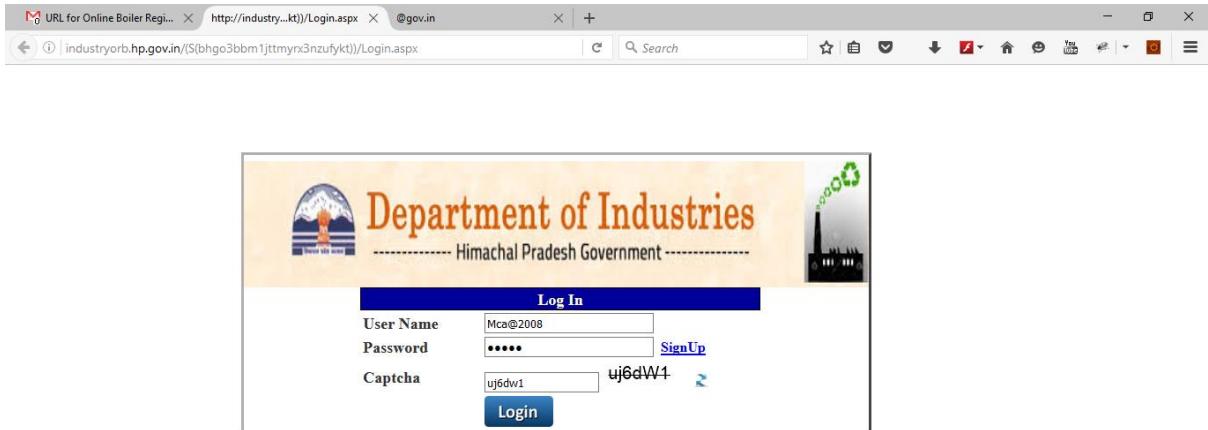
URL for Online Boiler Regi... ×
http://industry...kt))/Login.aspx ×
@gov.in ×
+

industryorb.hp.gov.in/(S(bhgo3bbm1jttmyrx3nzufykt))/Login.aspx
Search

Department of Industries
-------------- Himachal Pradesh Government --------------

Log In
User Name Mca@2008
Password ••••• SignUp
Captcha uj6dw1 uj6dW1
Login